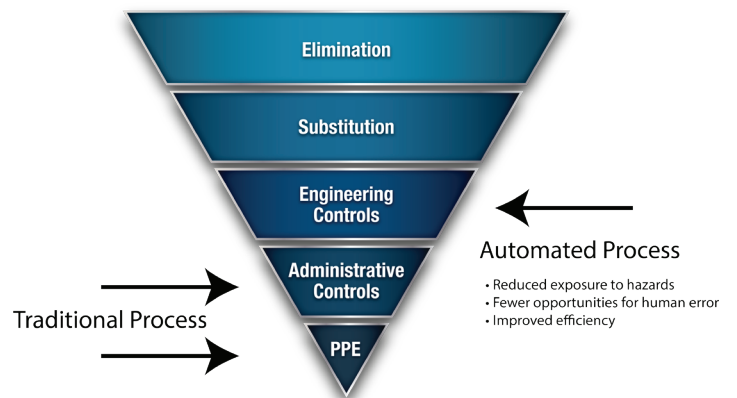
Elimination

Substitution

Engineering Controls

Administrative Controls

PPE

Automated Process

• Reduced exposure to hazards
• Fewer opportunities for human error
• Improved efficiency

Traditional Process